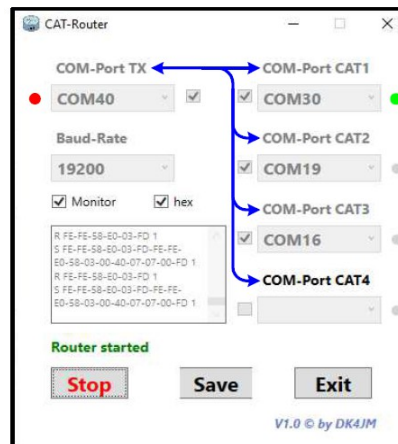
CAT-Router

COM-Port TX

COM40

Baud-Rate

19200

Monitor hex

R FE-FE-58-E0-03-FD 1
S FE-FE-58-E0-03-FD-FE-FE-E0-58-03-00-40-07-07-00-FD 1
R FE-FE-58-E0-03-FD 1
S FE-FE-58-E0-03-FD-FE-FE-E0-58-03-00-40-07-07-00-FD 1

COM-Port CAT1

COM30

COM-Port CAT2

COM19

COM-Port CAT3

COM16

COM-Port CAT4

Router started

Stop

Save

Exit

V1.0 © by DK4JM